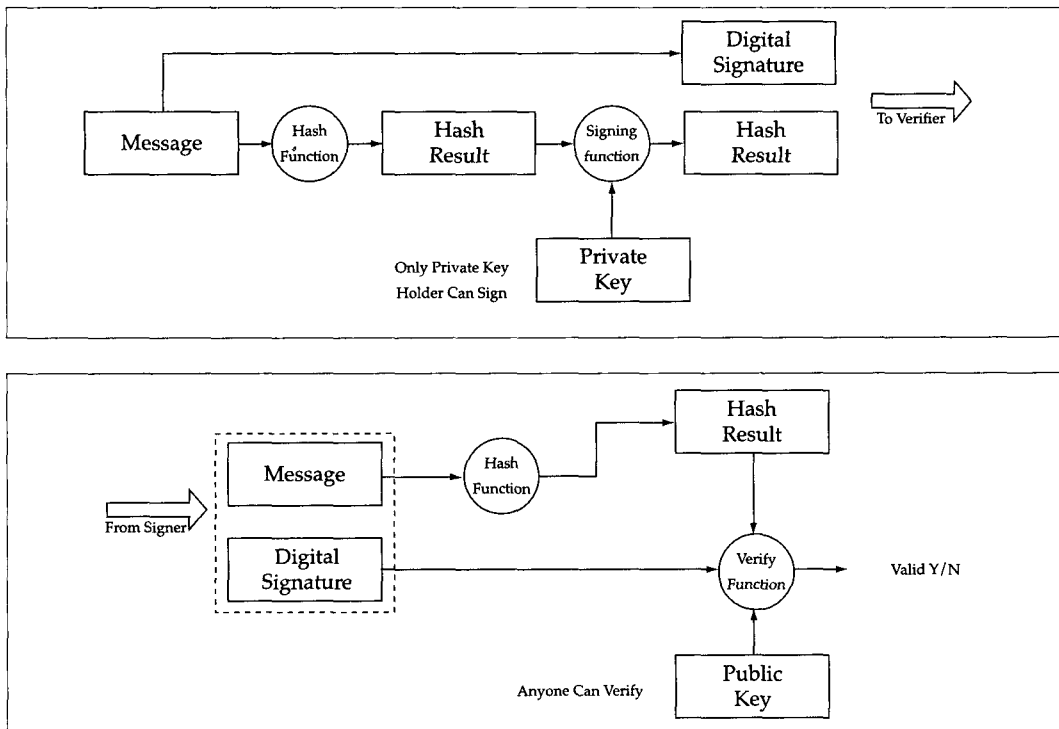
Digital Signature

Message

Hash Function

Hash Result

Signing function

Hash Result

To Verifier

Only Private Key Holder Can Sign

Private Key

Hash Result

Message

Hash Function

From Signer

Digital Signature

Verify Function

Valid Y/N

Anyone Can Verify

Public Key